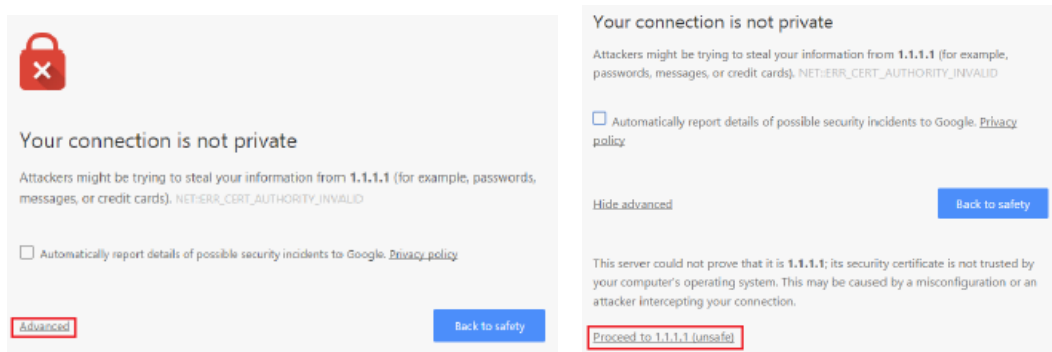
Your connection is not private

Attackers might be trying to steal your information from 1.1.1.1 (for example, passwords, messages, or credit cards). NET::ERR_CERT_AUTHORITY_INVALID

Automatically report details of possible security incidents to Google. Privacy policy

Advanced

Back to safety

Your connection is not private

Attackers might be trying to steal your information from 1.1.1.1 (for example, passwords, messages, or credit cards). NET::ERR_CERT_AUTHORITY_INVALID

Automatically report details of possible security incidents to Google. Privacy policy

Hide advanced

Back to safety

This server could not prove that it is 1.1.1.1; its security certificate is not trusted by your computer's operating system. This may be caused by a misconfiguration or an attacker intercepting your connection.

Proceed to 1.1.1.1 (unsafe)